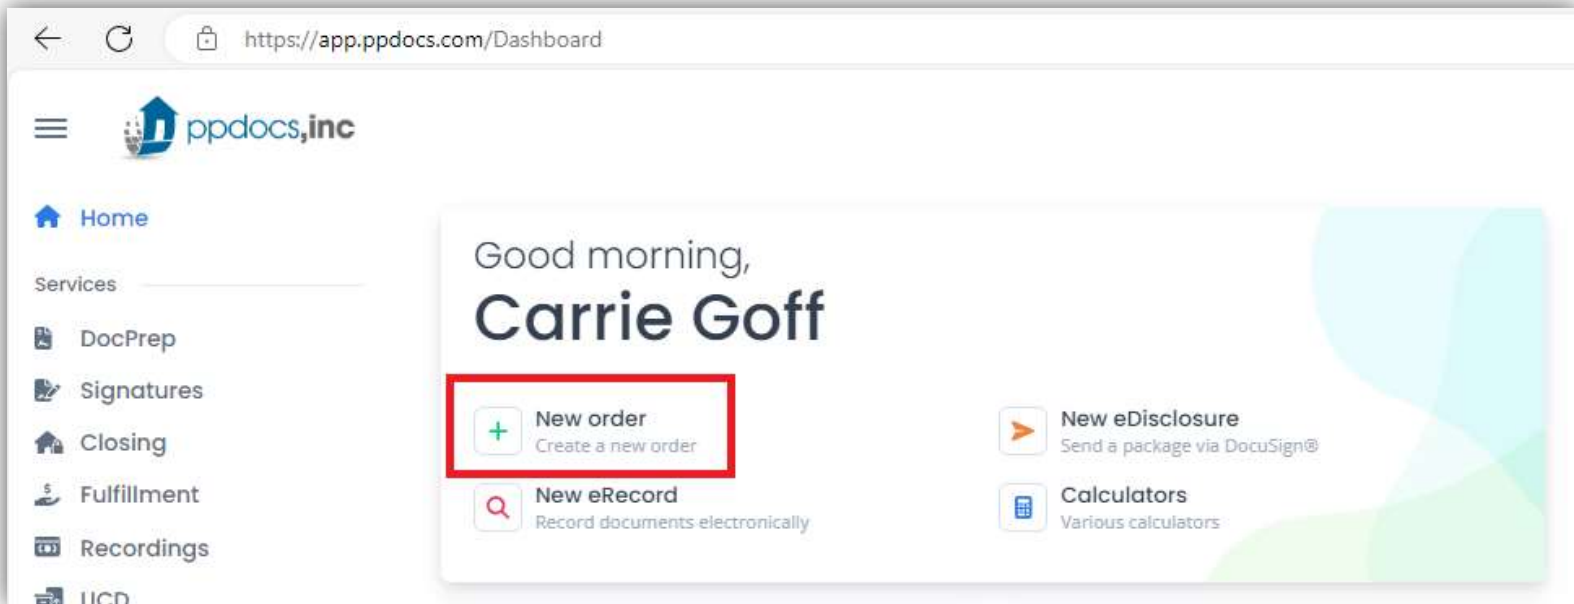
https://app.ppdocs.com/Dashboard

ppdocs,inc

Home

Services

DocPrep

Signatures

Closing

Fulfillment

Recordings

UCD

Good morning,

Carrie Goff

New order
Create a new order

New eDisclosure
Send a package via DocuSign®

New eRecord
Record documents electronically

Calculators
Various calculators